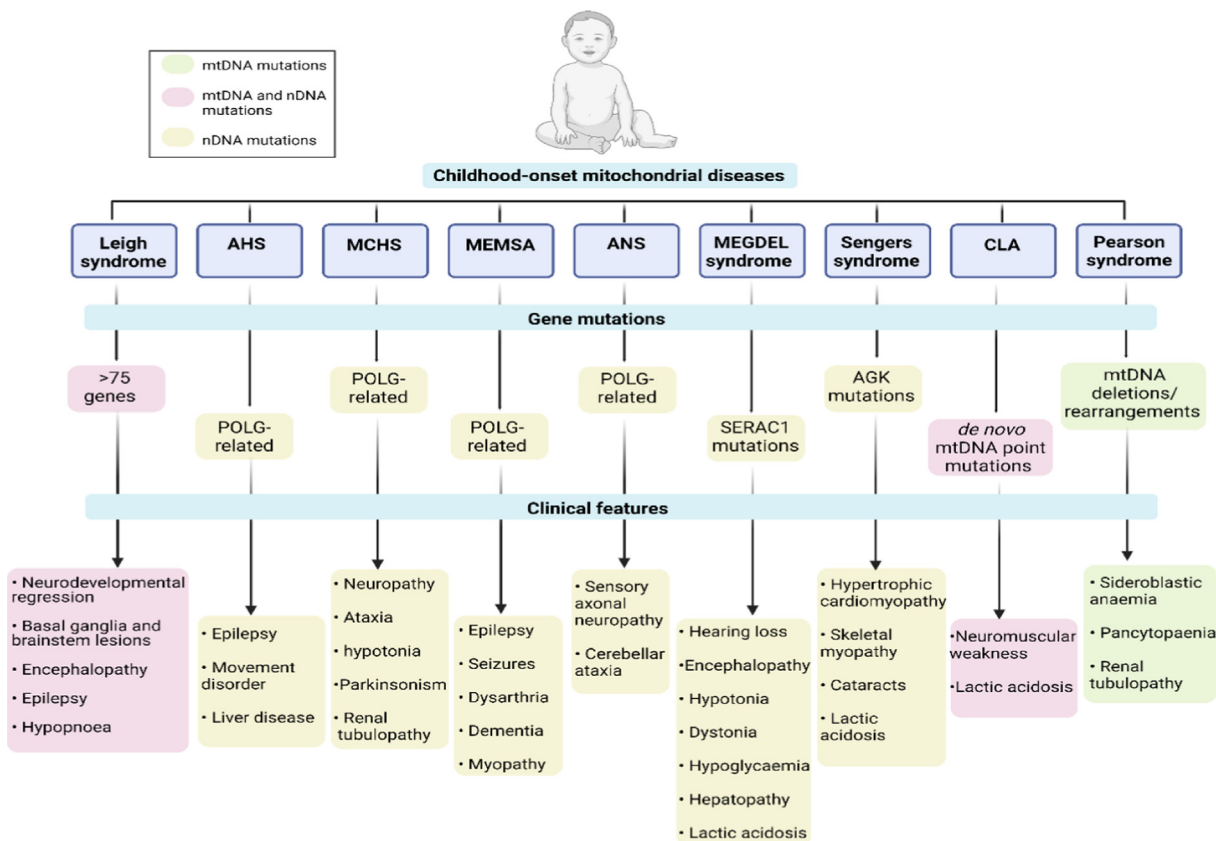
mtDNA mutations
mtDNA and nDNA mutations
nDNA mutations

Childhood-onset mitochondrial diseases

Leigh syndrome
AHS
MCHS
MEMSA
ANS
MEGDEL syndrome
Sengers syndrome
CLA
Pearson syndrome

Gene mutations

>75 genes
POLG-related
POLG-related
POLG-related
POLG-related
SERAC1 mutations
AGK mutations
de novo mtDNA point mutations
mtDNA deletions/ rearrangements

Clinical features

• Neurodevelopmental regression
• Basal ganglia and brainstem lesions
• Encephalopathy
• Epilepsy
• Hypopnoea

• Epilepsy
• Movement disorder
• Liver disease

• Neuropathy
• Ataxia
• hypotonia
• Parkinsonism
• Renal tubulopathy

• Epilepsy
• Seizures
• Dysarthria
• Dementia
• Myopathy

• Sensory axonal neuropathy
• Cerebellar ataxia

• Hearing loss
• Encephalopathy
• Hypotonia
• Dystonia
• Hypoglycaemia
• Hepatopathy
• Lactic acidosis

• Hypertrophic cardiomyopathy
• Skeletal myopathy
• Cataracts
• Lactic acidosis

•Neuromuscular weakness
•Lactic acidosis

• Sideroblastic anaemia
• Pancytopaenia
• Renal tubulopathy